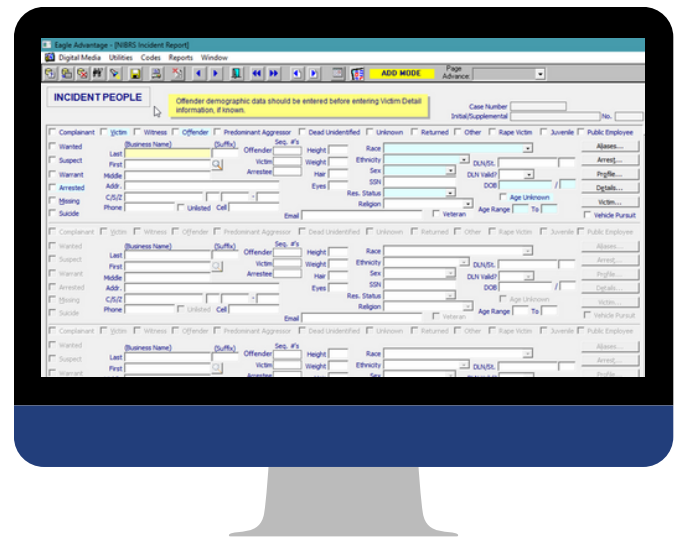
Eagle Advantage - [NIBRS Incident Report]

Digital Media Utilities Codes Reports Window

ADD MODE Page Advance:

INCIDENT PEOPLE

Offender demographic data should be entered before entering Victim Detail information, if known.

Case Number
Initial/Supplemental No.

Complainant Victim Witness Offender Predominant Aggressor Dead Unidentified Unknown Returned Other Rape Victim Juvenile Public Employee

Wanted
Suspect
Warrant
Arrested
Missing
Suicide

(Business Name) (Suffix) Seq. #'s
Last Offender Height Race Aliases...
First Victim Weight Ethnicity DLN/St. Arrest...
Middle Arrestee Hair Sex DLN Valid? Profile...
Addr. Eyes SSN DOB / Details...
C/S/Z Res. Status Age Unknown Victim...
Phone Unlisted Cell Religion Age Range To Vehicle Pursuit
Email Veteran

Complainant Victim Witness Offender Predominant Aggressor Dead Unidentified Unknown Returned Other Rape Victim Juvenile Public Employee

Wanted
Suspect
Warrant
Arrested
Missing
Suicide

(Business Name) (Suffix) Seq. #'s
Last Offender Height Race Aliases...
First Victim Weight Ethnicity DLN/St. Arrest...
Middle Arrestee Hair Sex DLN Valid? Profile...
Addr. Eyes SSN DOB / Details...
C/S/Z Res. Status Age Unknown Victim...
Phone Unlisted Cell Religion Age Range To Vehicle Pursuit
Email Veteran

Complainant Victim Witness Offender Predominant Aggressor Dead Unidentified Unknown Returned Other Rape Victim Juvenile Public Employee

Wanted
Suspect
Warrant

(Business Name) (Suffix) Seq. #'s
Last Offender Height Race Aliases...
First Victim Weight Ethnicity DLN/St. Arrest...
Arrestee Sex Profile...